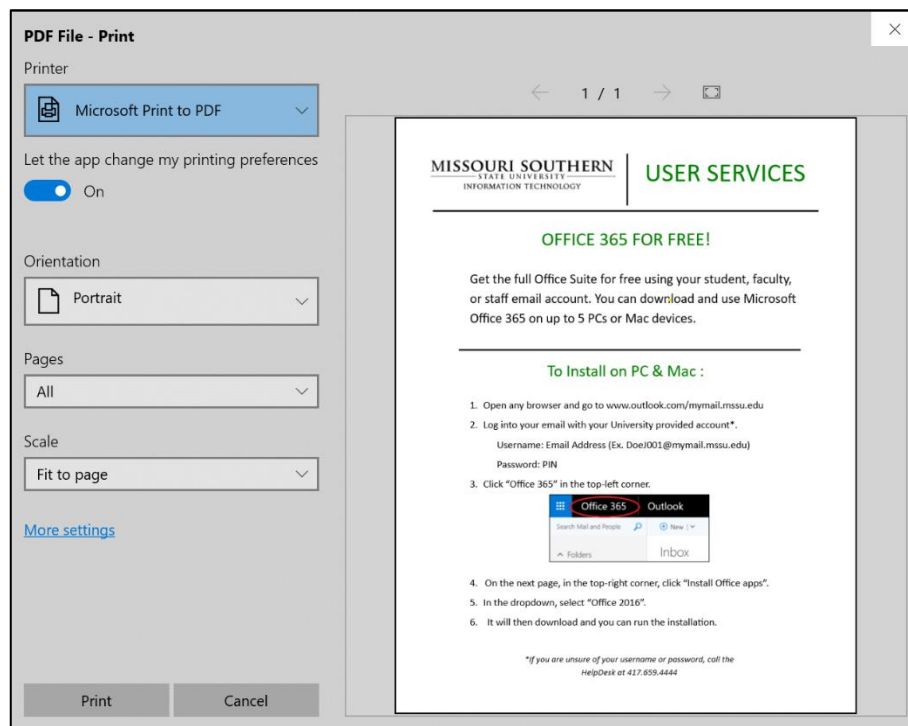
PDF File - Print

Printer

Microsoft Print to PDF

Let the app change my printing preferences

On

Orientation

Portrait

Pages

All

Scale

Fit to page

More settings

Print

Cancel

1 / 1

MISSOURI SOUTHERN
STATE UNIVERSITY
INFORMATION TECHNOLOGY

USER SERVICES

OFFICE 365 FOR FREE!

Get the full Office Suite for free using your student, faculty, or staff email account. You can download and use Microsoft Office 365 on up to 5 PCs or Mac devices.

To Install on PC & Mac :

1. Open any browser and go to www.outlook.com/mymail.mssu.edu
2. Log into your email with your University provided account*.
Username: Email Address (Ex. DoeJ001@mymail.mssu.edu)
Password: PIN
3. Click "Office 365" in the top-left corner.

Office 365 Outlook
Search Mail and People
New
Folders
Inbox

4. On the next page, in the top-right corner, click "Install Office apps".
5. In the dropdown, select "Office 2016".
6. It will then download and you can run the installation.

*If you are unsure of your username or password, call the HelpDesk at 417.659.4444